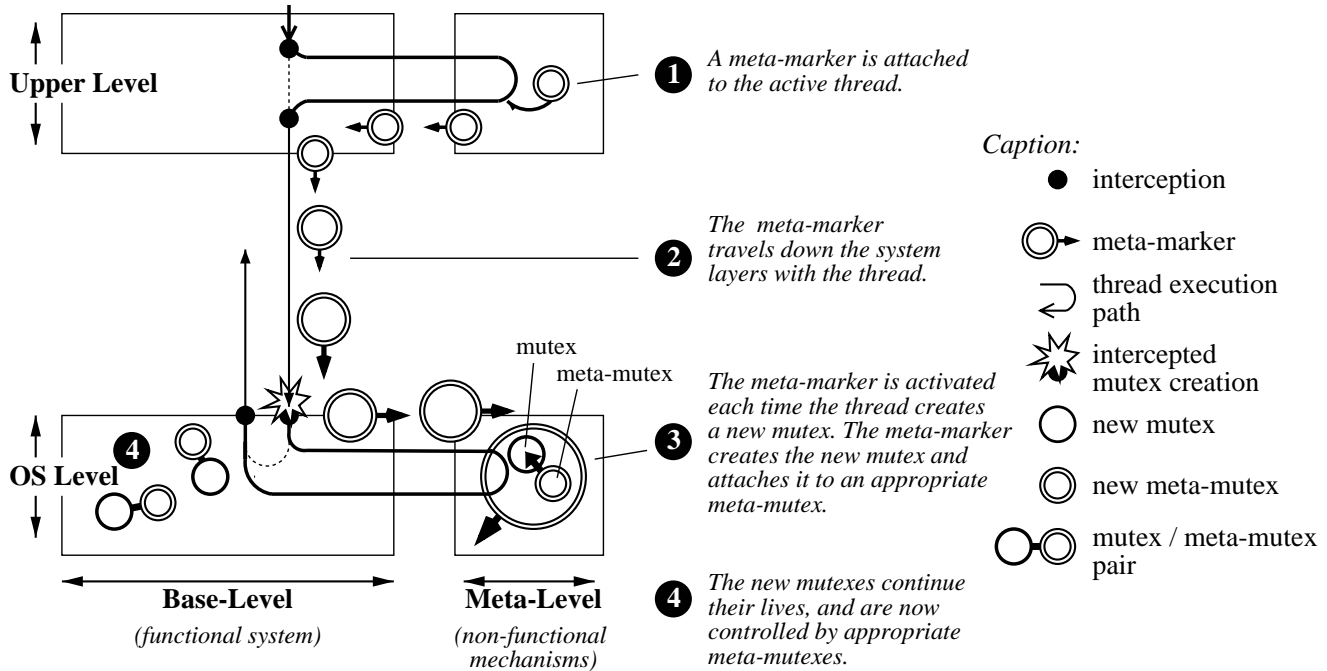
Upper Level

1 A meta-marker is attached to the active thread.

Caption:
interception
meta-marker
thread execution path
intercepted mutex creation
new mutex
new meta-mutex
mutex / meta-mutex pair

2 The meta-marker travels down the system layers with the thread.

mutex
meta-mutex

3 The meta-marker is activated each time the thread creates a new mutex. The meta-marker creates the new mutex and attaches it to an appropriate meta-mutex.

4

OS Level

Base-Level
(functional system)

Meta-Level
(non-functional mechanisms)

4 The new mutexes continue their lives, and are now controlled by appropriate meta-mutexes.